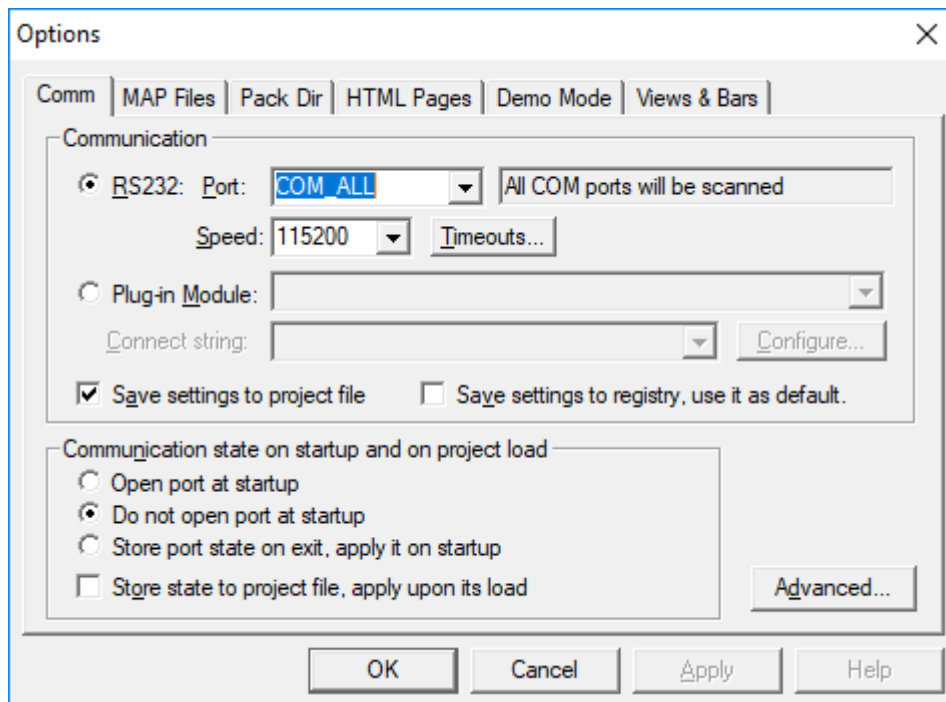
Options

Comm | MAP Files | Pack Dir | HTML Pages | Demo Mode | Views & Bars

Communication

RS232: Port: COM_ALL | All COM ports will be scanned

Speed: 115200 | Timeouts...

Plug-in Module:

Connect string: | Configure...

Save settings to project file

Save settings to registry, use it as default.

Communication state on startup and on project load

Open port at startup

Do not open port at startup

Store port state on exit, apply it on startup

Store state to project file, apply upon its load

Advanced...

OK | Cancel | Apply | Help